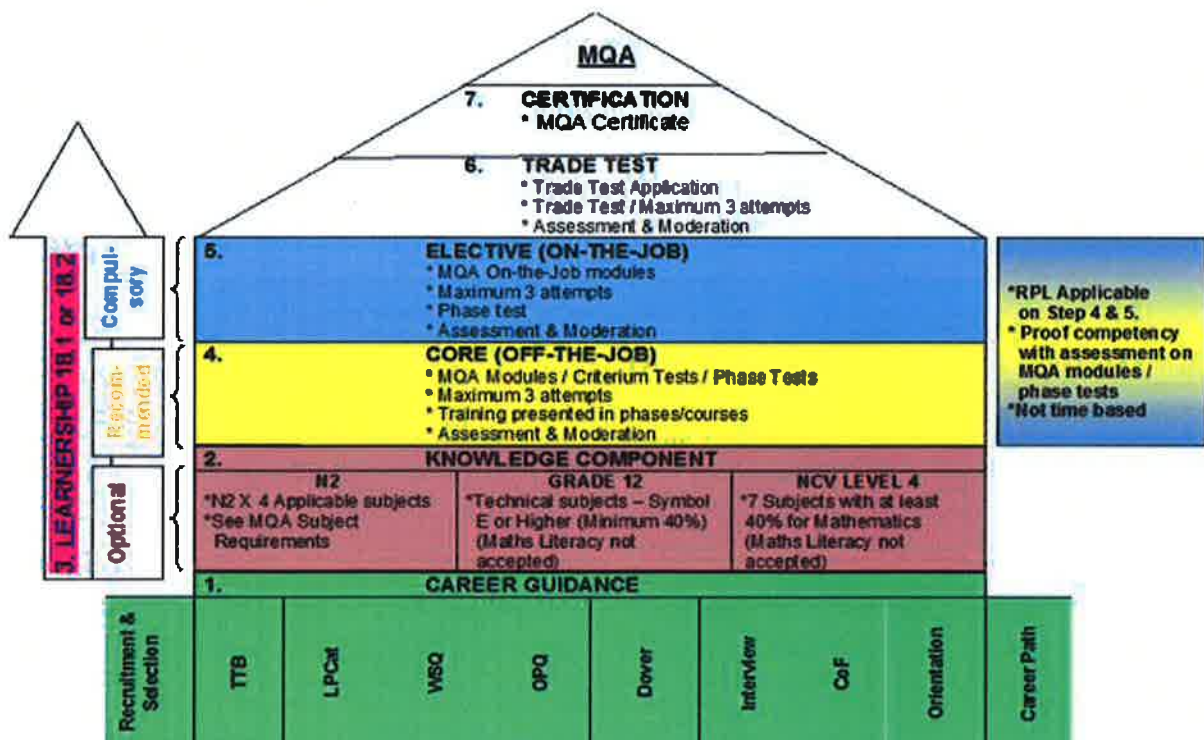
MQA

7. CERTIFICATION
* MQA Certificate

6. TRADE TEST
* Trade Test Application
* Trade Test / Maximum 3 attempts
* Assessment & Moderation

3. LEARNERSHIP 18.1 or 18.2

Compulsory

Recommended

Optional

5. ELECTIVE (ON-THE-JOB)
* MQA On-the-Job modules
* Maximum 3 attempts
* Phase test
* Assessment & Moderation

4. CORE (OFF-THE-JOB)
* MQA Modules / Criterium Tests / Phase Tests
* Maximum 3 attempts
* Training presented in phases/courses
* Assessment & Moderation

*RPL Applicable on Step 4 & 5.
* Proof competency with assessment on MQA modules / phase tests
*Not time based

2. KNOWLEDGE COMPONENT

| N2 | GRADE 12 | NCV LEVEL 4 |
|---|---|---|
| *N2 X 4 Applicable subjects *See MQA Subject Requirements | *Technical subjects – Symbol E or Higher (Minimum 40%) (Maths Literacy not accepted) | *7 Subjects with at least 40% for Mathematics (Maths Literacy not accepted) |

1. CAREER GUIDANCE

Recruitment & Selection

TTB

LPCat

WSQ

OPQ

Dover

Interview

CoF

Orientation

Career Path